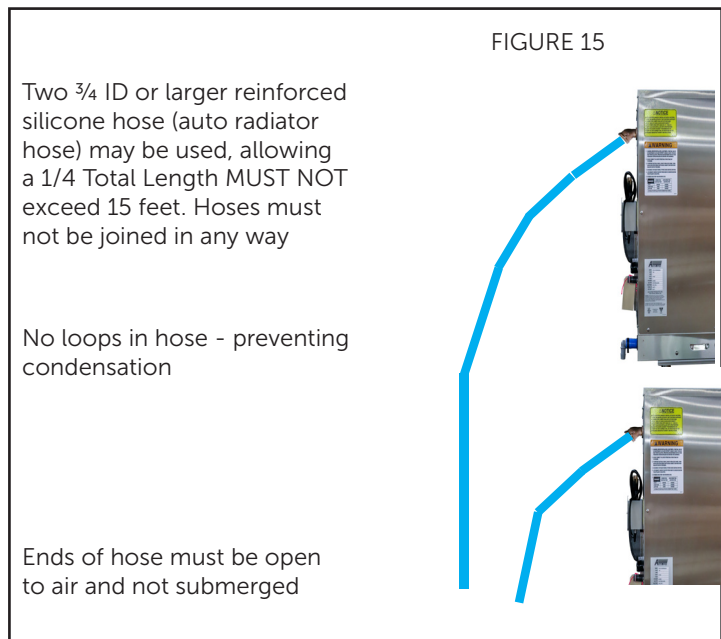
FIGURE 15

Two ¾ ID or larger reinforced silicone hose (auto radiator hose) may be used, allowing a 1/4 Total Length MUST NOT exceed 15 feet. Hoses must not be joined in any way

No loops in hose - preventing condensation

Ends of hose must be open to air and not submerged

NOTICE

WARNING

NOTICE

WARNING